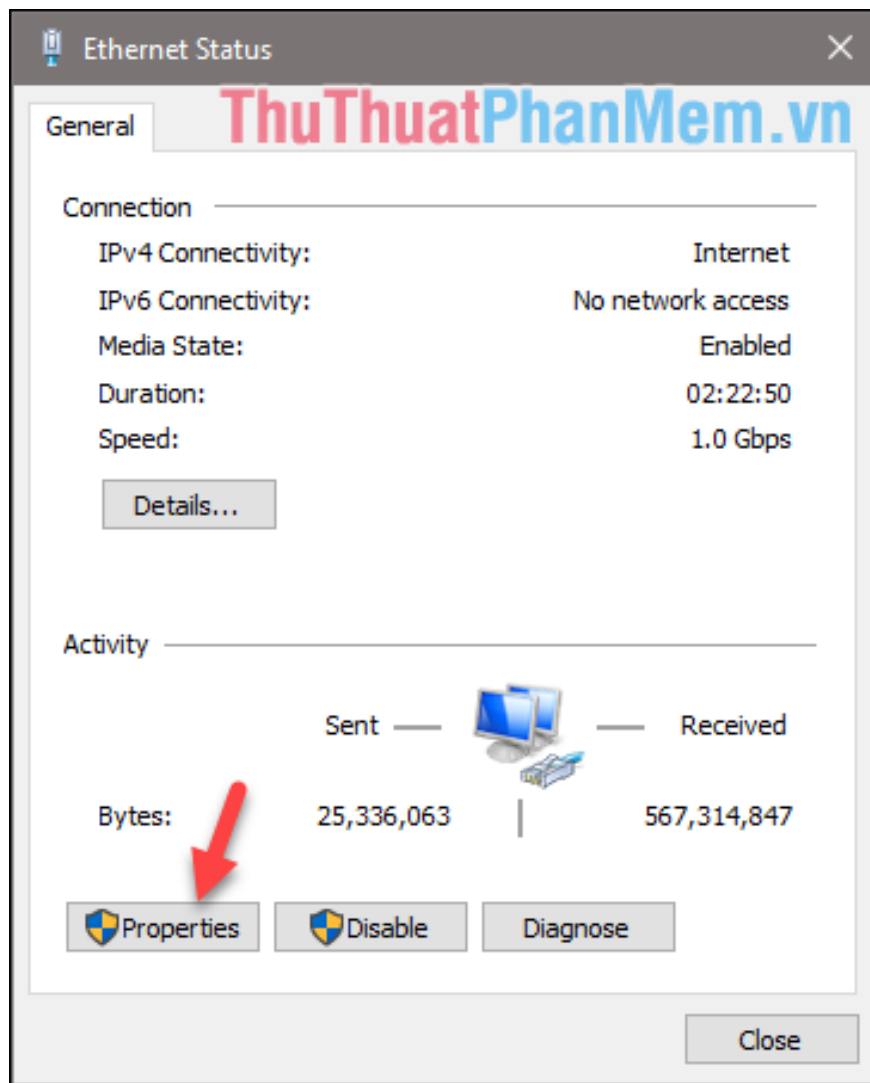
Ethernet Status

General

ThuThuatPhanMem.vn

Connection

| | |
|---|---|
| IPv4 Connectivity: | Internet |
| IPv6 Connectivity: | No network access |
| Media State: | Enabled |
| Duration: | 02:22:50 |
| Speed: | 1.0 Gbps |

Details...

Activity

Sent — — Received

Bytes: 25,336,063 | 567,314,847

Properties Disable Diagnose

Close